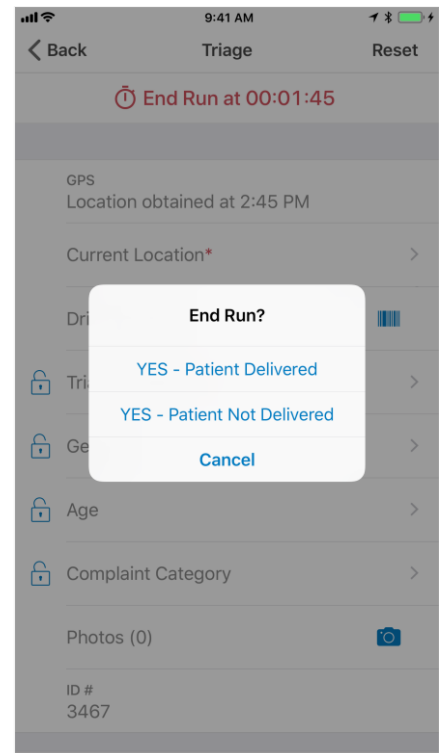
9:41 AM

Back
Triage
Reset

End Run at 00:01:45

GPS
Location obtained at 2:45 PM

Current Location*

Dri

End Run?

YES - Patient Delivered

YES - Patient Not Delivered

Cancel

Tri

Ge

Age

Complaint Category

Photos (0)

ID #
3467